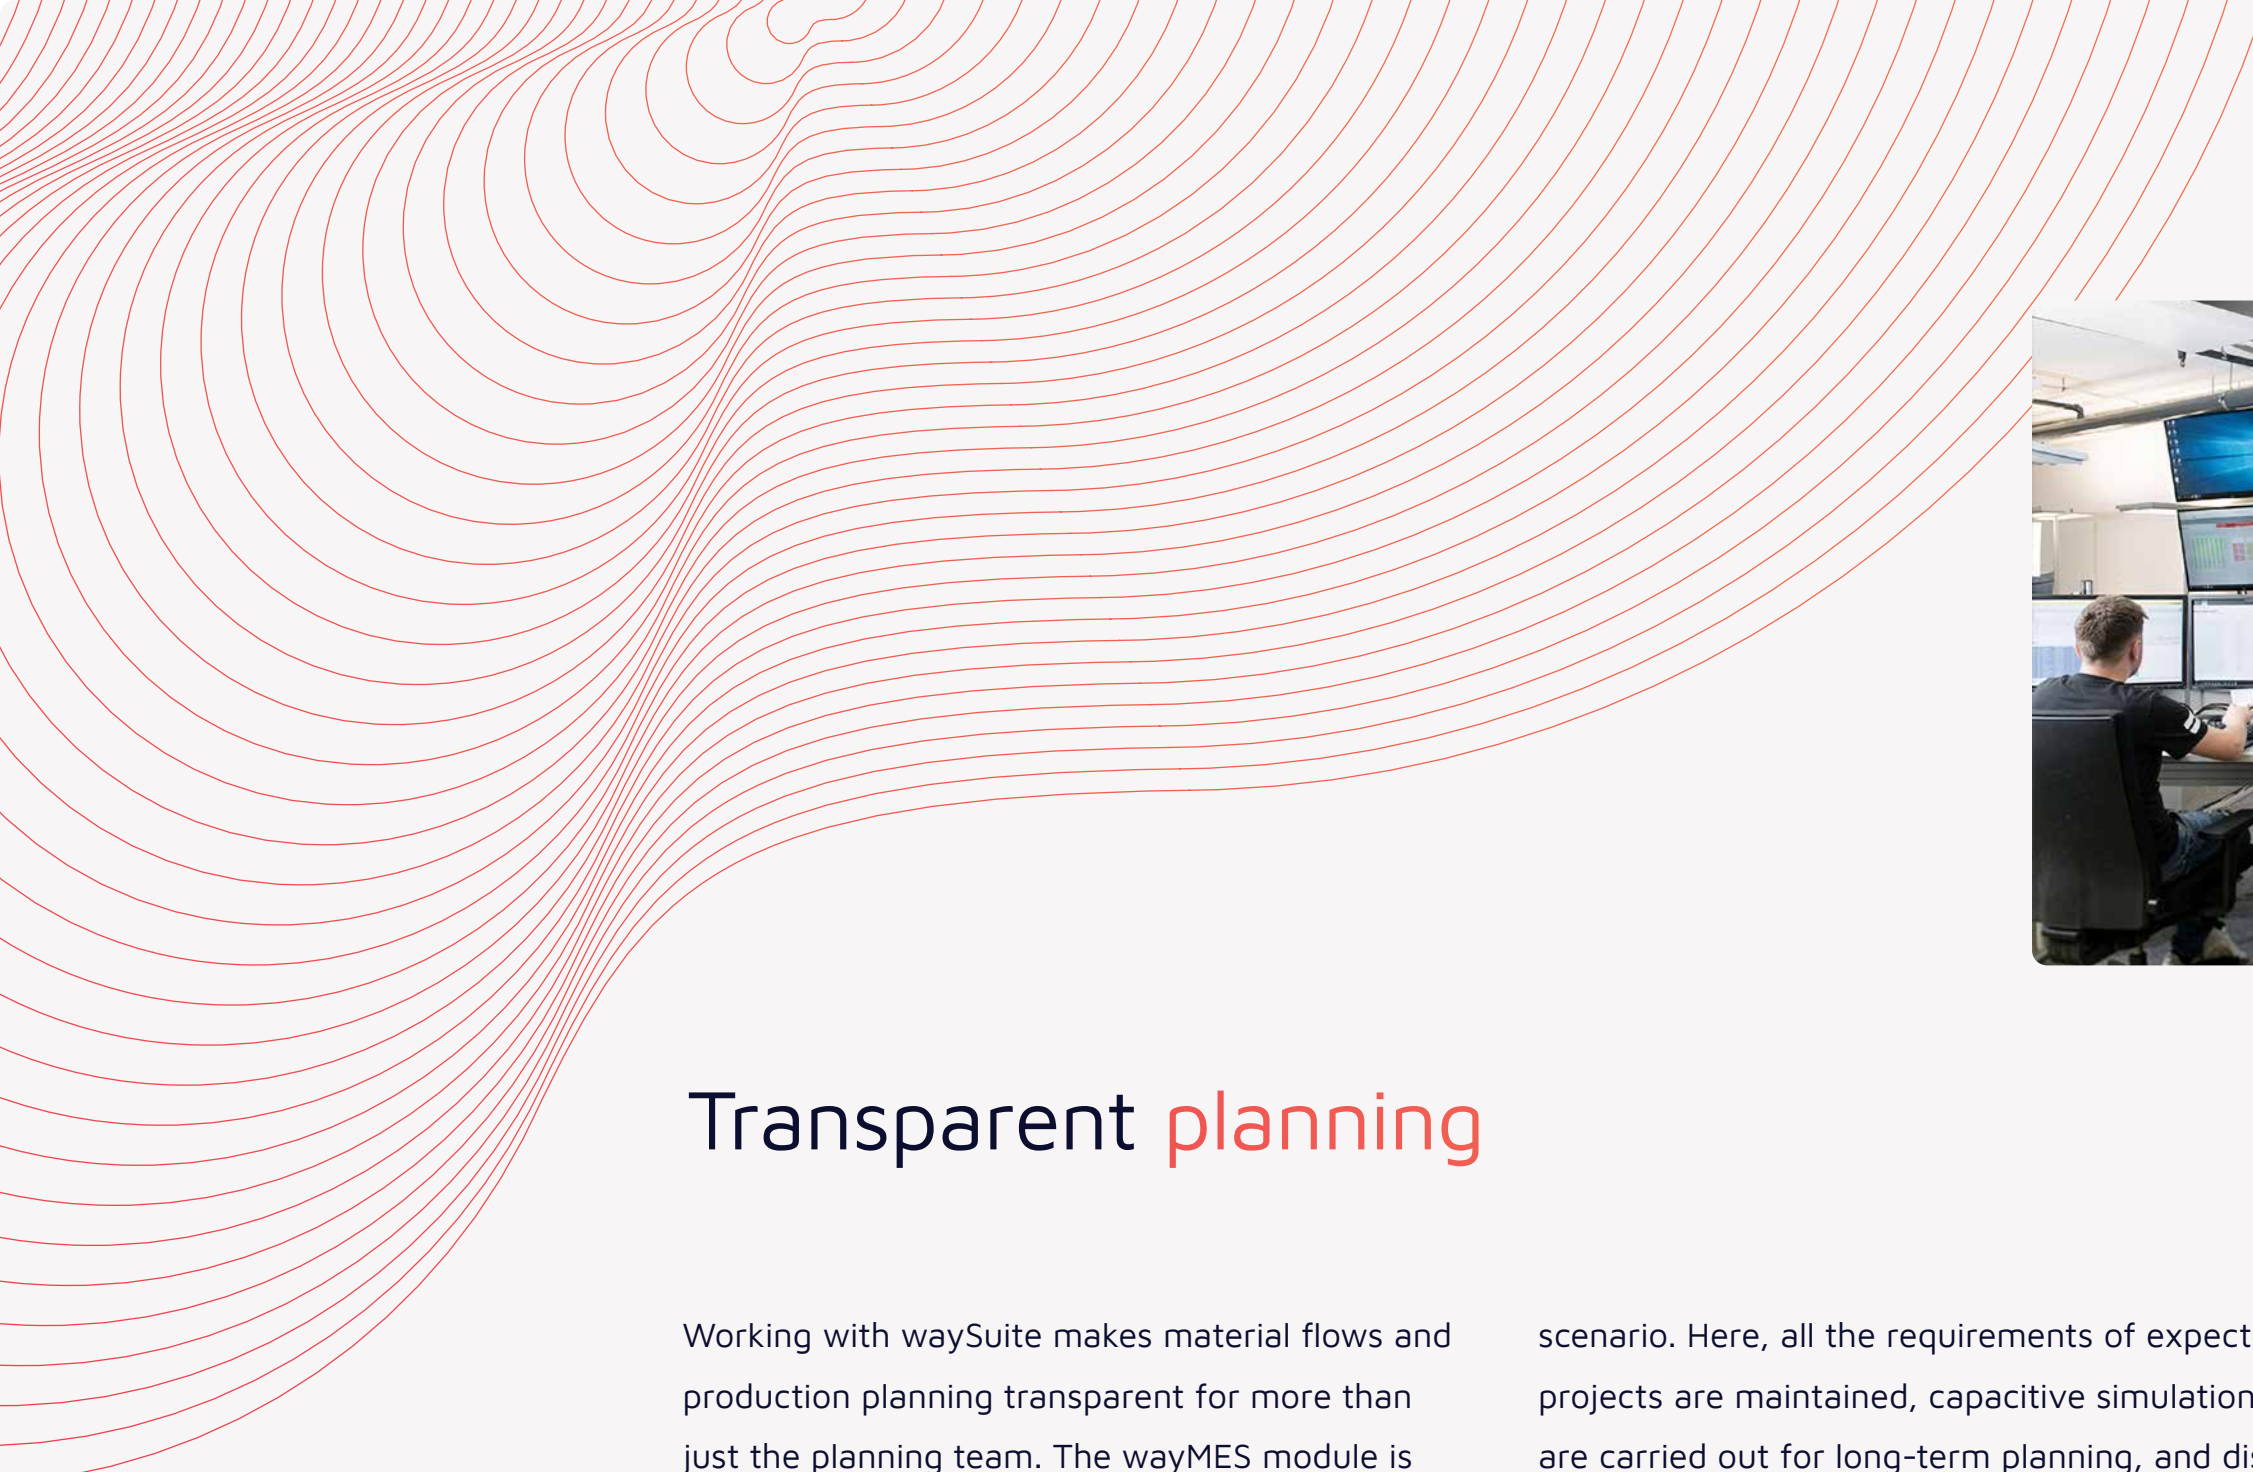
Transparent planning

Working with waySuite makes material flows and production planning transparent for more than just the planning team. The wayMES module is

scenario. Here, all the requirements of expect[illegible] projects are maintained, capacitive simulation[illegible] are carried out for long-term planning, and di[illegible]